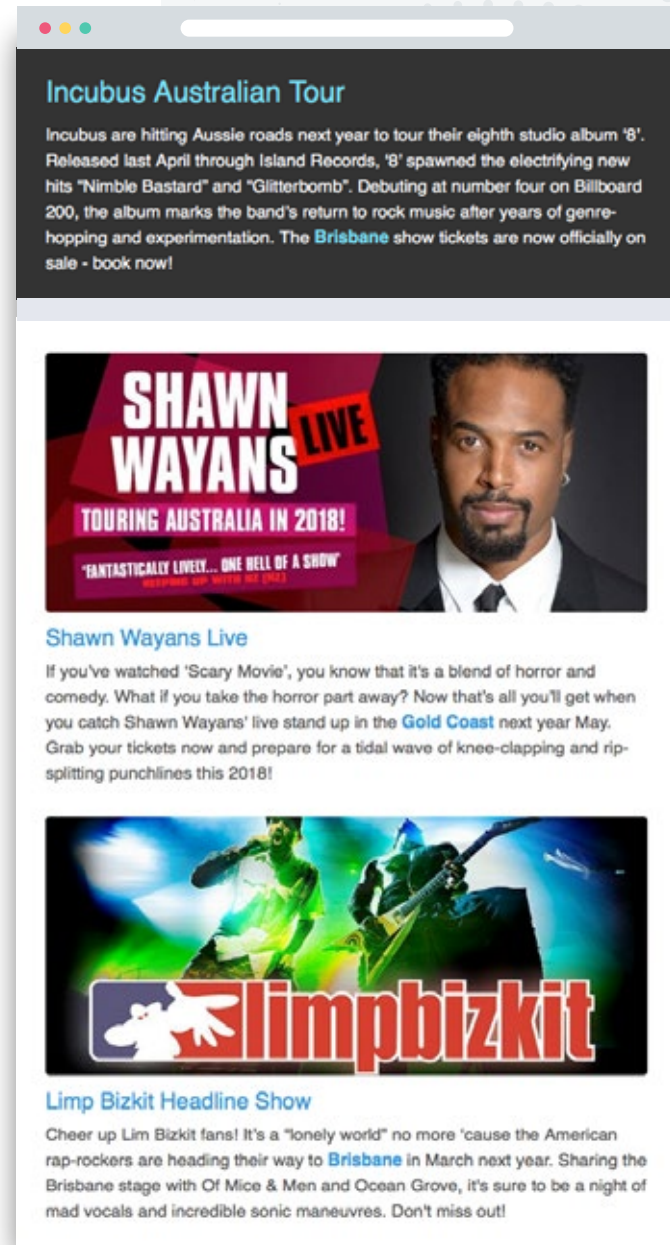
Incubus Australian Tour

Incubus are hitting Aussie roads next year to tour their eighth studio album '8'. Released last April through Island Records, '8' spawned the electrifying new hits "Nimble Bastard" and "Glitterbomb". Debuting at number four on Billboard 200, the album marks the band's return to rock music after years of genre-hopping and experimentation. The Brisbane show tickets are now officially on sale - book now!

SHAWN WAYANS LIVE

TOURING AUSTRALIA IN 2018!

"FANTASTICALLY LIVELY... ONE HELL OF A SHOW"

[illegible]

Shawn Wayans Live

If you've watched 'Scary Movie', you know that it's a blend of horror and comedy. What if you take the horror part away? Now that's all you'll get when you catch Shawn Wayans' live stand up in the Gold Coast next year May. Grab your tickets now and prepare for a tidal wave of knee-clapping and rip-splitting punchlines this 2018!

limpbizkit

Limp Bizkit Headline Show

Cheer up Lim Bizkit fans! It's a "lonely world" no more 'cause the American rap-rockers are heading their way to Brisbane in March next year. Sharing the Brisbane stage with Of Mice & Men and Ocean Grove, it's sure to be a night of mad vocals and incredible sonic maneuvres. Don't miss out!